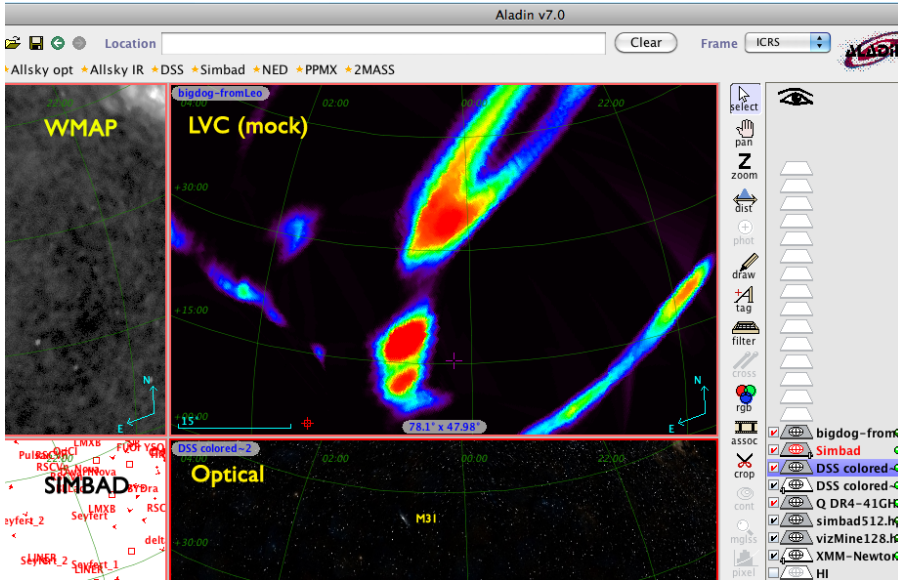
Aladin v7.0

Location
Clear
Frame ICRS

Allsky opt Allsky IR DSS Simbad NED PPMX 2MASS

WMAP
22:00

bigdog-fromLeo
LVC (mock)
02:00
00:00
22:00
+30:00
+15:00
+00:00
04:00
15°
78.1° x 47.98°
N
E

SIMBAD
PulsRSC
QSO
LMXB
FUOr
YSO
RSCVn
Nova
BYDra
RSC
Seyfert_2
Seyfert
LINER
Seyfert_2
Seyfert_1
delt

DSS colored~2
Optical
04:00
02:00
00:00
22:00
M31

select
pan
zoom
dist
phot
draw
tag
filter
cross
rgb
assoc
crop
cont
mglss
pixel

bigdog-from
Simbad
DSS colored
DSS colored
Q DR4-41GH
simbad512.h
vizMine128.h
XMM-Newton
HI